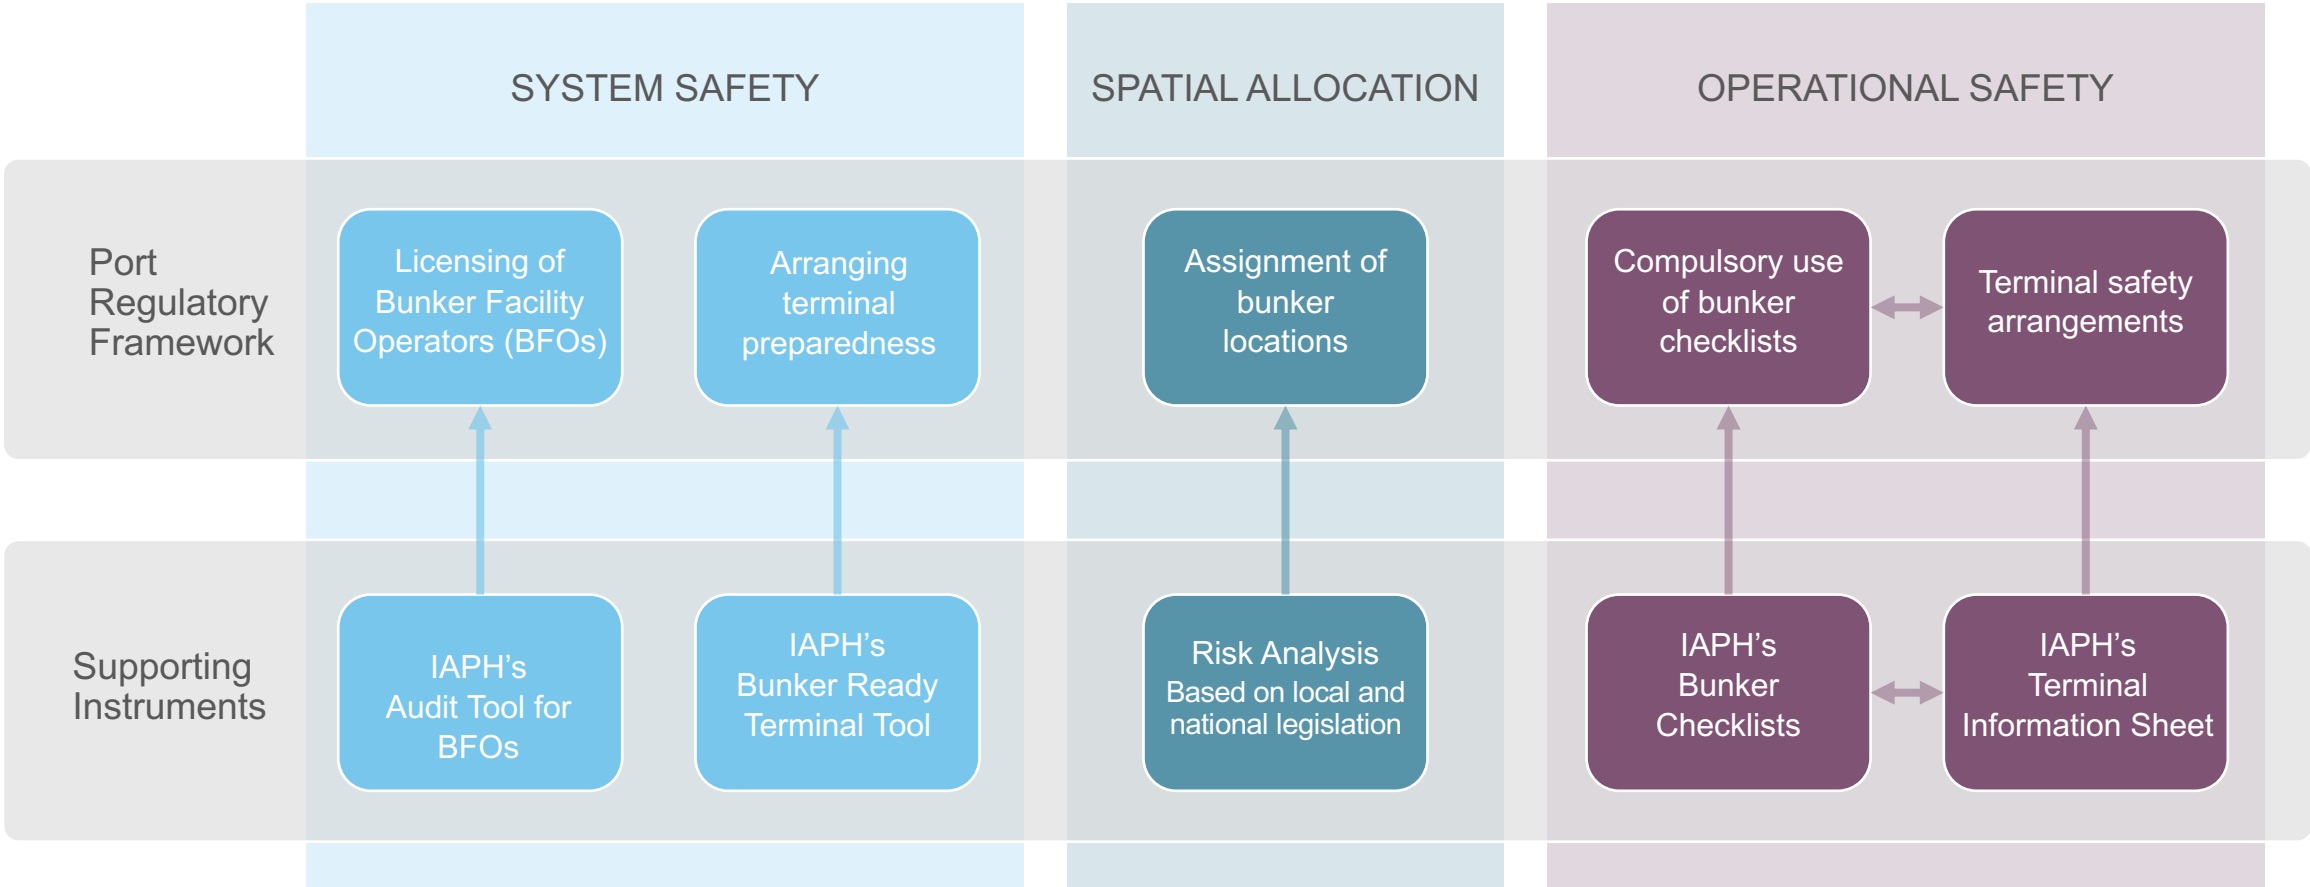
SYSTEM SAFETY

SPATIAL ALLOCATION

OPERATIONAL SAFETY

Port Regulatory Framework

Licensing of Bunker Facility Operators (BFOs)

Arranging terminal preparedness

Assignment of bunker locations

Compulsory use of bunker checklists

Terminal safety arrangements

Supporting Instruments

IAPH's Audit Tool for BFOs

IAPH's Bunker Ready Terminal Tool

Risk Analysis
Based on local and national legislation

IAPH's Bunker Checklists

IAPH's Terminal Information Sheet